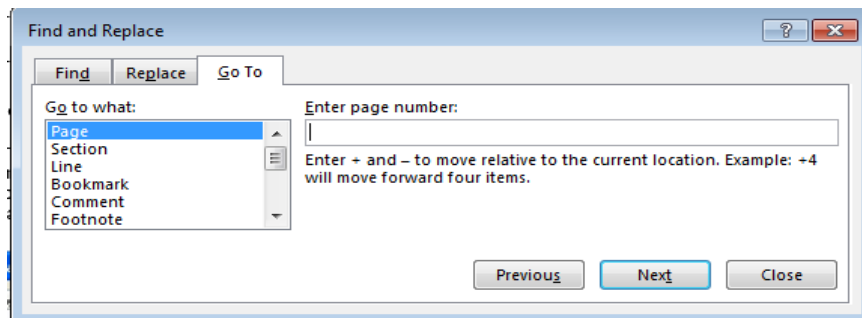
Find and Replace

?

Find Replace Go To

Go to what:

Page
Section
Line
Bookmark
Comment
Footnote

Enter page number:

Enter + and – to move relative to the current location. Example: +4 will move forward four items.

Previous Next Close